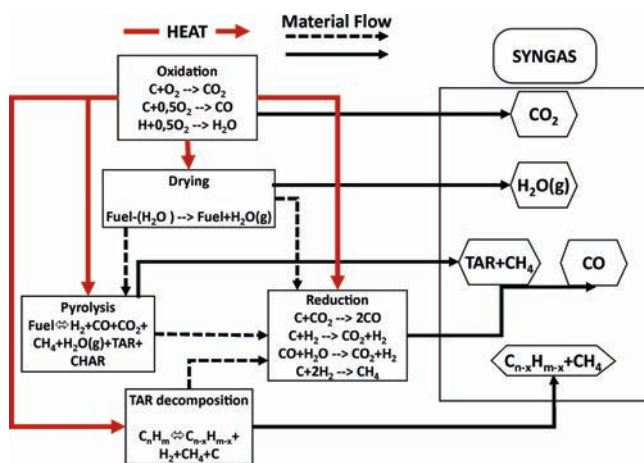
HEAT

Material Flow

SYNGAS

Oxidation
$C+O_2$ --> $CO_2$
$C+0,5O_2$ --> CO
$H+0,5O_2$ --> $H_2O$

$CO_2$

Drying
Fuel-($H_2O$ ) --> Fuel+$H_2O$(g)

$H_2O$(g)

TAR+$CH_4$

CO

Pyrolysis
Fuel⇔$H_2$+CO+$CO_2$+$CH_4$+$H_2O$(g)+TAR+CHAR

Reduction
$C+CO_2$ --> 2CO
$C+H_2$ --> $CO_2+H_2$
$CO+H_2O$ --> $CO_2+H_2$
$C+2H_2$ --> $CH_4$

$C_{n-x}H_{m-x}+CH_4$

TAR decomposition
$C_nH_m$⇔$C_{n-x}H_{m-x}$+$H_2+CH_4+C$